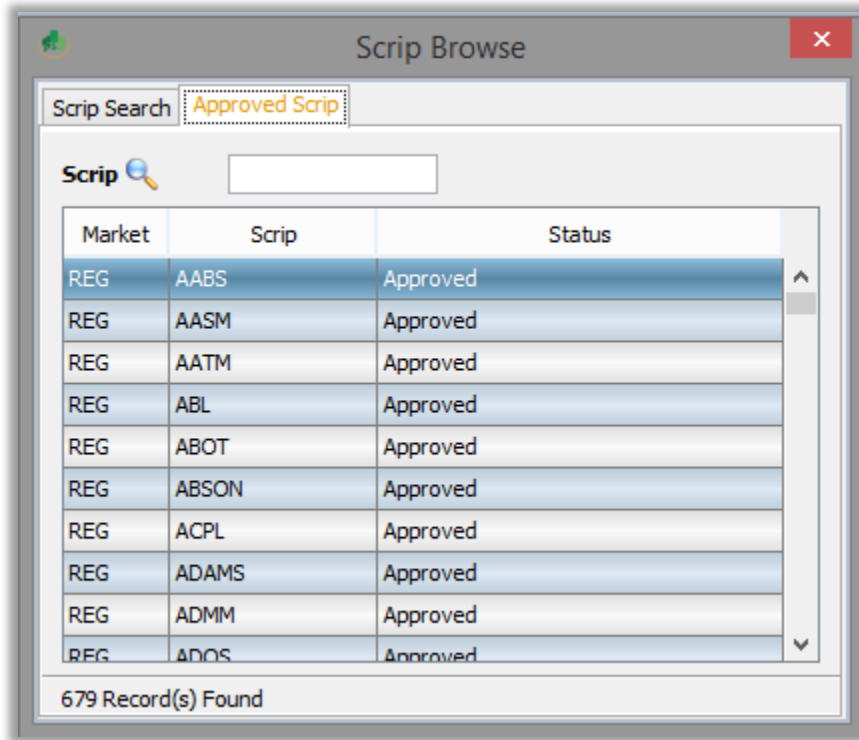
Scrip Browse
✕
Scrip Search | Approved Scrip

Scrip

| Market | Scrip | Status |
|---|---|---|
| REG | AABS | Approved |
| REG | AASM | Approved |
| REG | AATM | Approved |
| REG | ABL | Approved |
| REG | ABOT | Approved |
| REG | ABSON | Approved |
| REG | ACPL | Approved |
| REG | ADAMS | Approved |
| REG | ADMM | Approved |
| REG | ADOS | Approved |

679 Record(s) Found